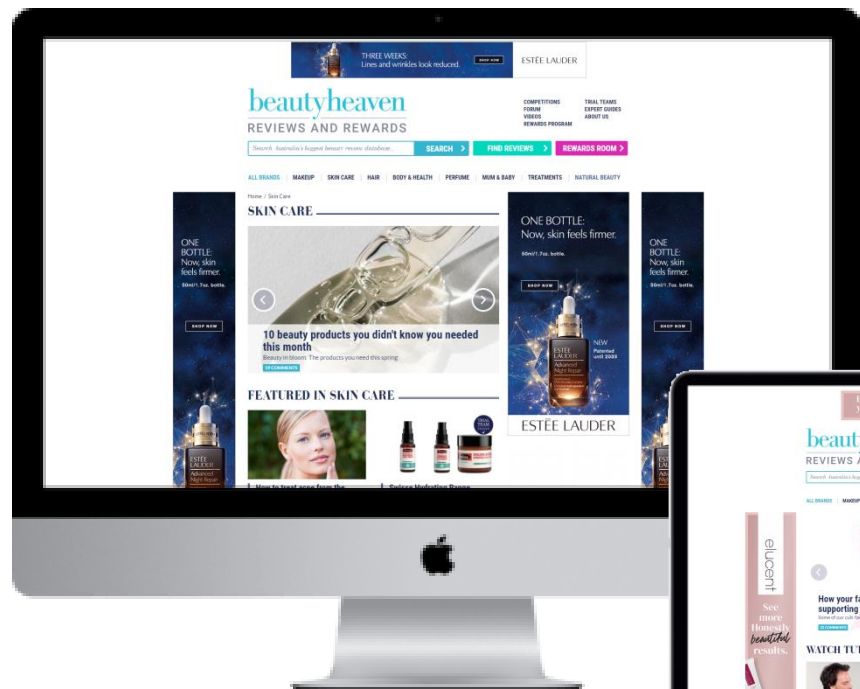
THREE WEEKS:
Lines and wrinkles look reduced.
SHOP NOW
ESTĒE LAUDER

beautyheaven
REVIEWS AND REWARDS

COMPETITIONS
FORUM
VIDEOS
REWARDS PROGRAM

TRIAL TEAMS
EXPERT GUIDES
ABOUT US

Search Australia's biggest beauty review database...
SEARCH >
FIND REVIEWS >
REWARDS ROOM >

ALL BRANDS | MAKEUP | SKIN CARE | HAIR | BODY & HEALTH | PERFUME | MUM & BABY | TREATMENTS | NATURAL BEAUTY

Home / Skin Care

SKIN CARE

10 beauty products you didn't know you needed this month
Beauty in bloom: The products you need this spring
19 COMMENTS

FEATURED IN SKIN CARE

How to treat acne from the

Swisse Hydrating Range

ONE BOTTLE:
Now, skin feels firmer.
50ml/1.7oz. bottle.
SHOP NOW
ESTĒE LAUDER
Advanced Night Repair
NEW
Patented until 2088
ESTĒE LAUDER

ONE BOTTLE:
Now, skin feels firmer.
50ml/1.7oz. bottle.
SHOP NOW
ESTĒE LAUDER
Advanced Night Repair

ONE BOTTLE:
Now, skin feels firmer.
50ml/1.7oz. bottle.
SHOP NOW
ESTĒE LAUDER
Advanced Night Repair

beaut
REVIEWS A
Search Australia's bigge
ALL BRANDS | MAKEUP

elucent
See more Honestly beautiful results.

How your fa
supporting
Some of our cult be
23 COMMENTS

WATCH TU